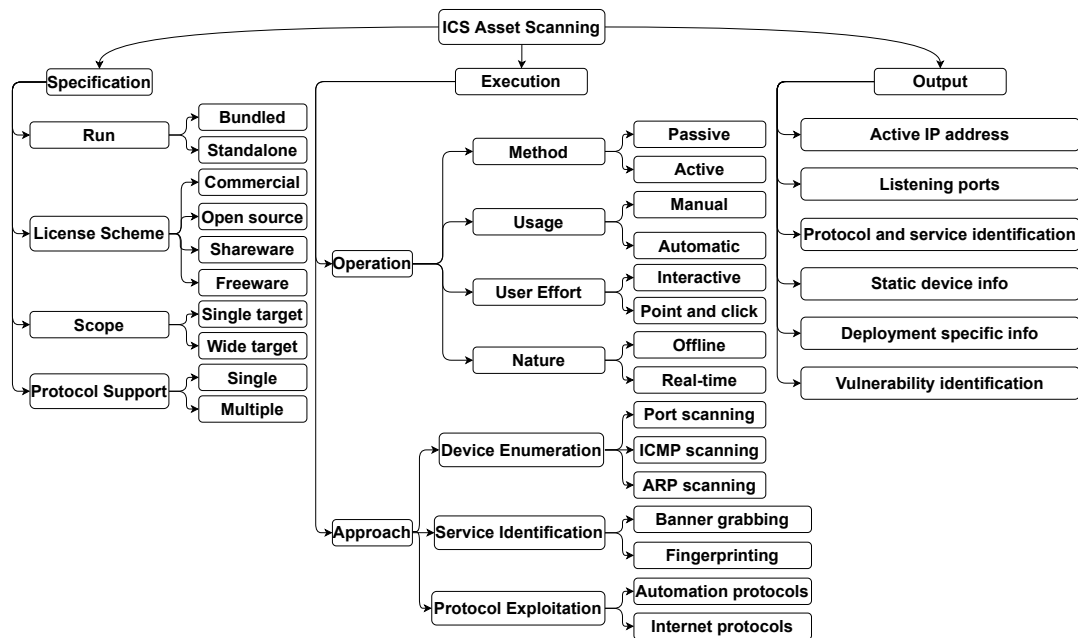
ICS Asset Scanning

Specification

Run
Bundled
Standalone

License Scheme
Commercial
Open source
Shareware
Freeware

Scope
Single target
Wide target

Protocol Support
Single
Multiple

Execution

Operation

Method
Passive
Active

Usage
Manual
Automatic

User Effort
Interactive
Point and click

Nature
Offline
Real-time

Approach

Device Enumeration
Port scanning
ICMP scanning
ARP scanning

Service Identification
Banner grabbing
Fingerprinting

Protocol Exploitation
Automation protocols
Internet protocols

Output

Active IP address
Listening ports
Protocol and service identification
Static device info
Deployment specific info
Vulnerability identification